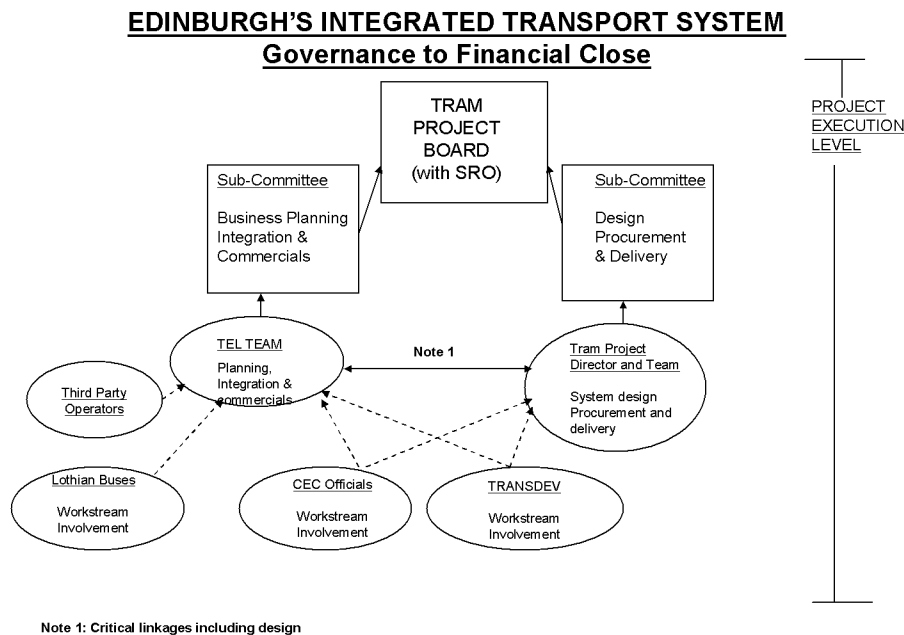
EDINBURGH'S INTEGRATED TRANSPORT SYSTEM
Governance to Financial Close

PROJECT EXECUTION LEVEL

TRAM PROJECT BOARD (with SRO)

Sub-Committee

Business Planning Integration & Commercials

Sub-Committee

Design Procurement & Delivery

TEL TEAM
Planning, Integration & commercials

Note 1

Tram Project Director and Team
System design Procurement and delivery

Third Party Operators

Lothian Buses
Workstream Involvement

CEC Officials
Workstream Involvement

TRANSDEV
Workstream Involvement

Note 1: Critical linkages including design